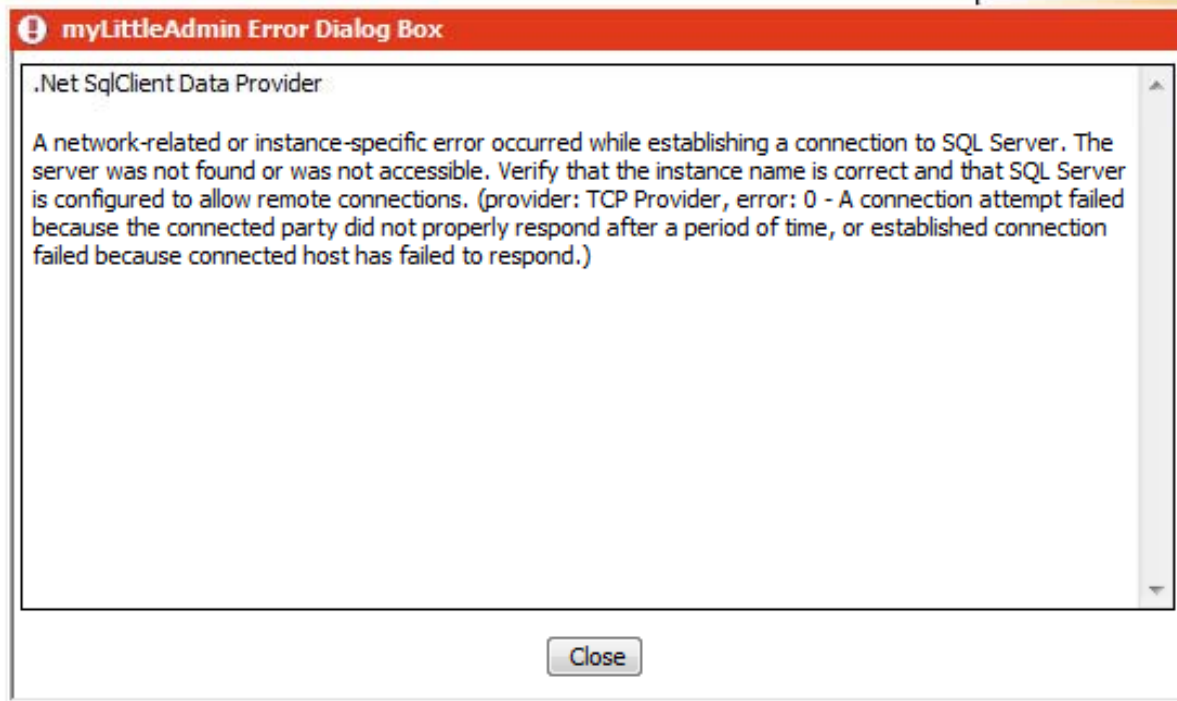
myLittleAdmin Error Dialog Box

.Net SqlClient Data Provider

A network-related or instance-specific error occurred while establishing a connection to SQL Server. The server was not found or was not accessible. Verify that the instance name is correct and that SQL Server is configured to allow remote connections. (provider: TCP Provider, error: 0 - A connection attempt failed because the connected party did not properly respond after a period of time, or established connection failed because connected host has failed to respond.)

Close